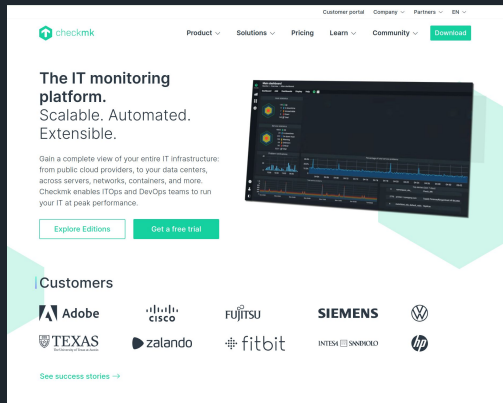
Customer portal Company Partners EN

checkmk

Product Solutions Pricing Learn Community Download

The IT monitoring platform.
Scalable. Automated. Extensible.

Gain a complete view of your entire IT infrastructure: from public cloud providers, to your data centers, across servers, networks, containers, and more. Checkmk enables ITOps and DevOps teams to run your IT at peak performance.

Explore Editions

Get a free trial

Customers

Adobe

cisco

FUJITSU

SIEMENS

TEXAS

zalando

fitbit

INTESA SANPAOLO

See success stories →